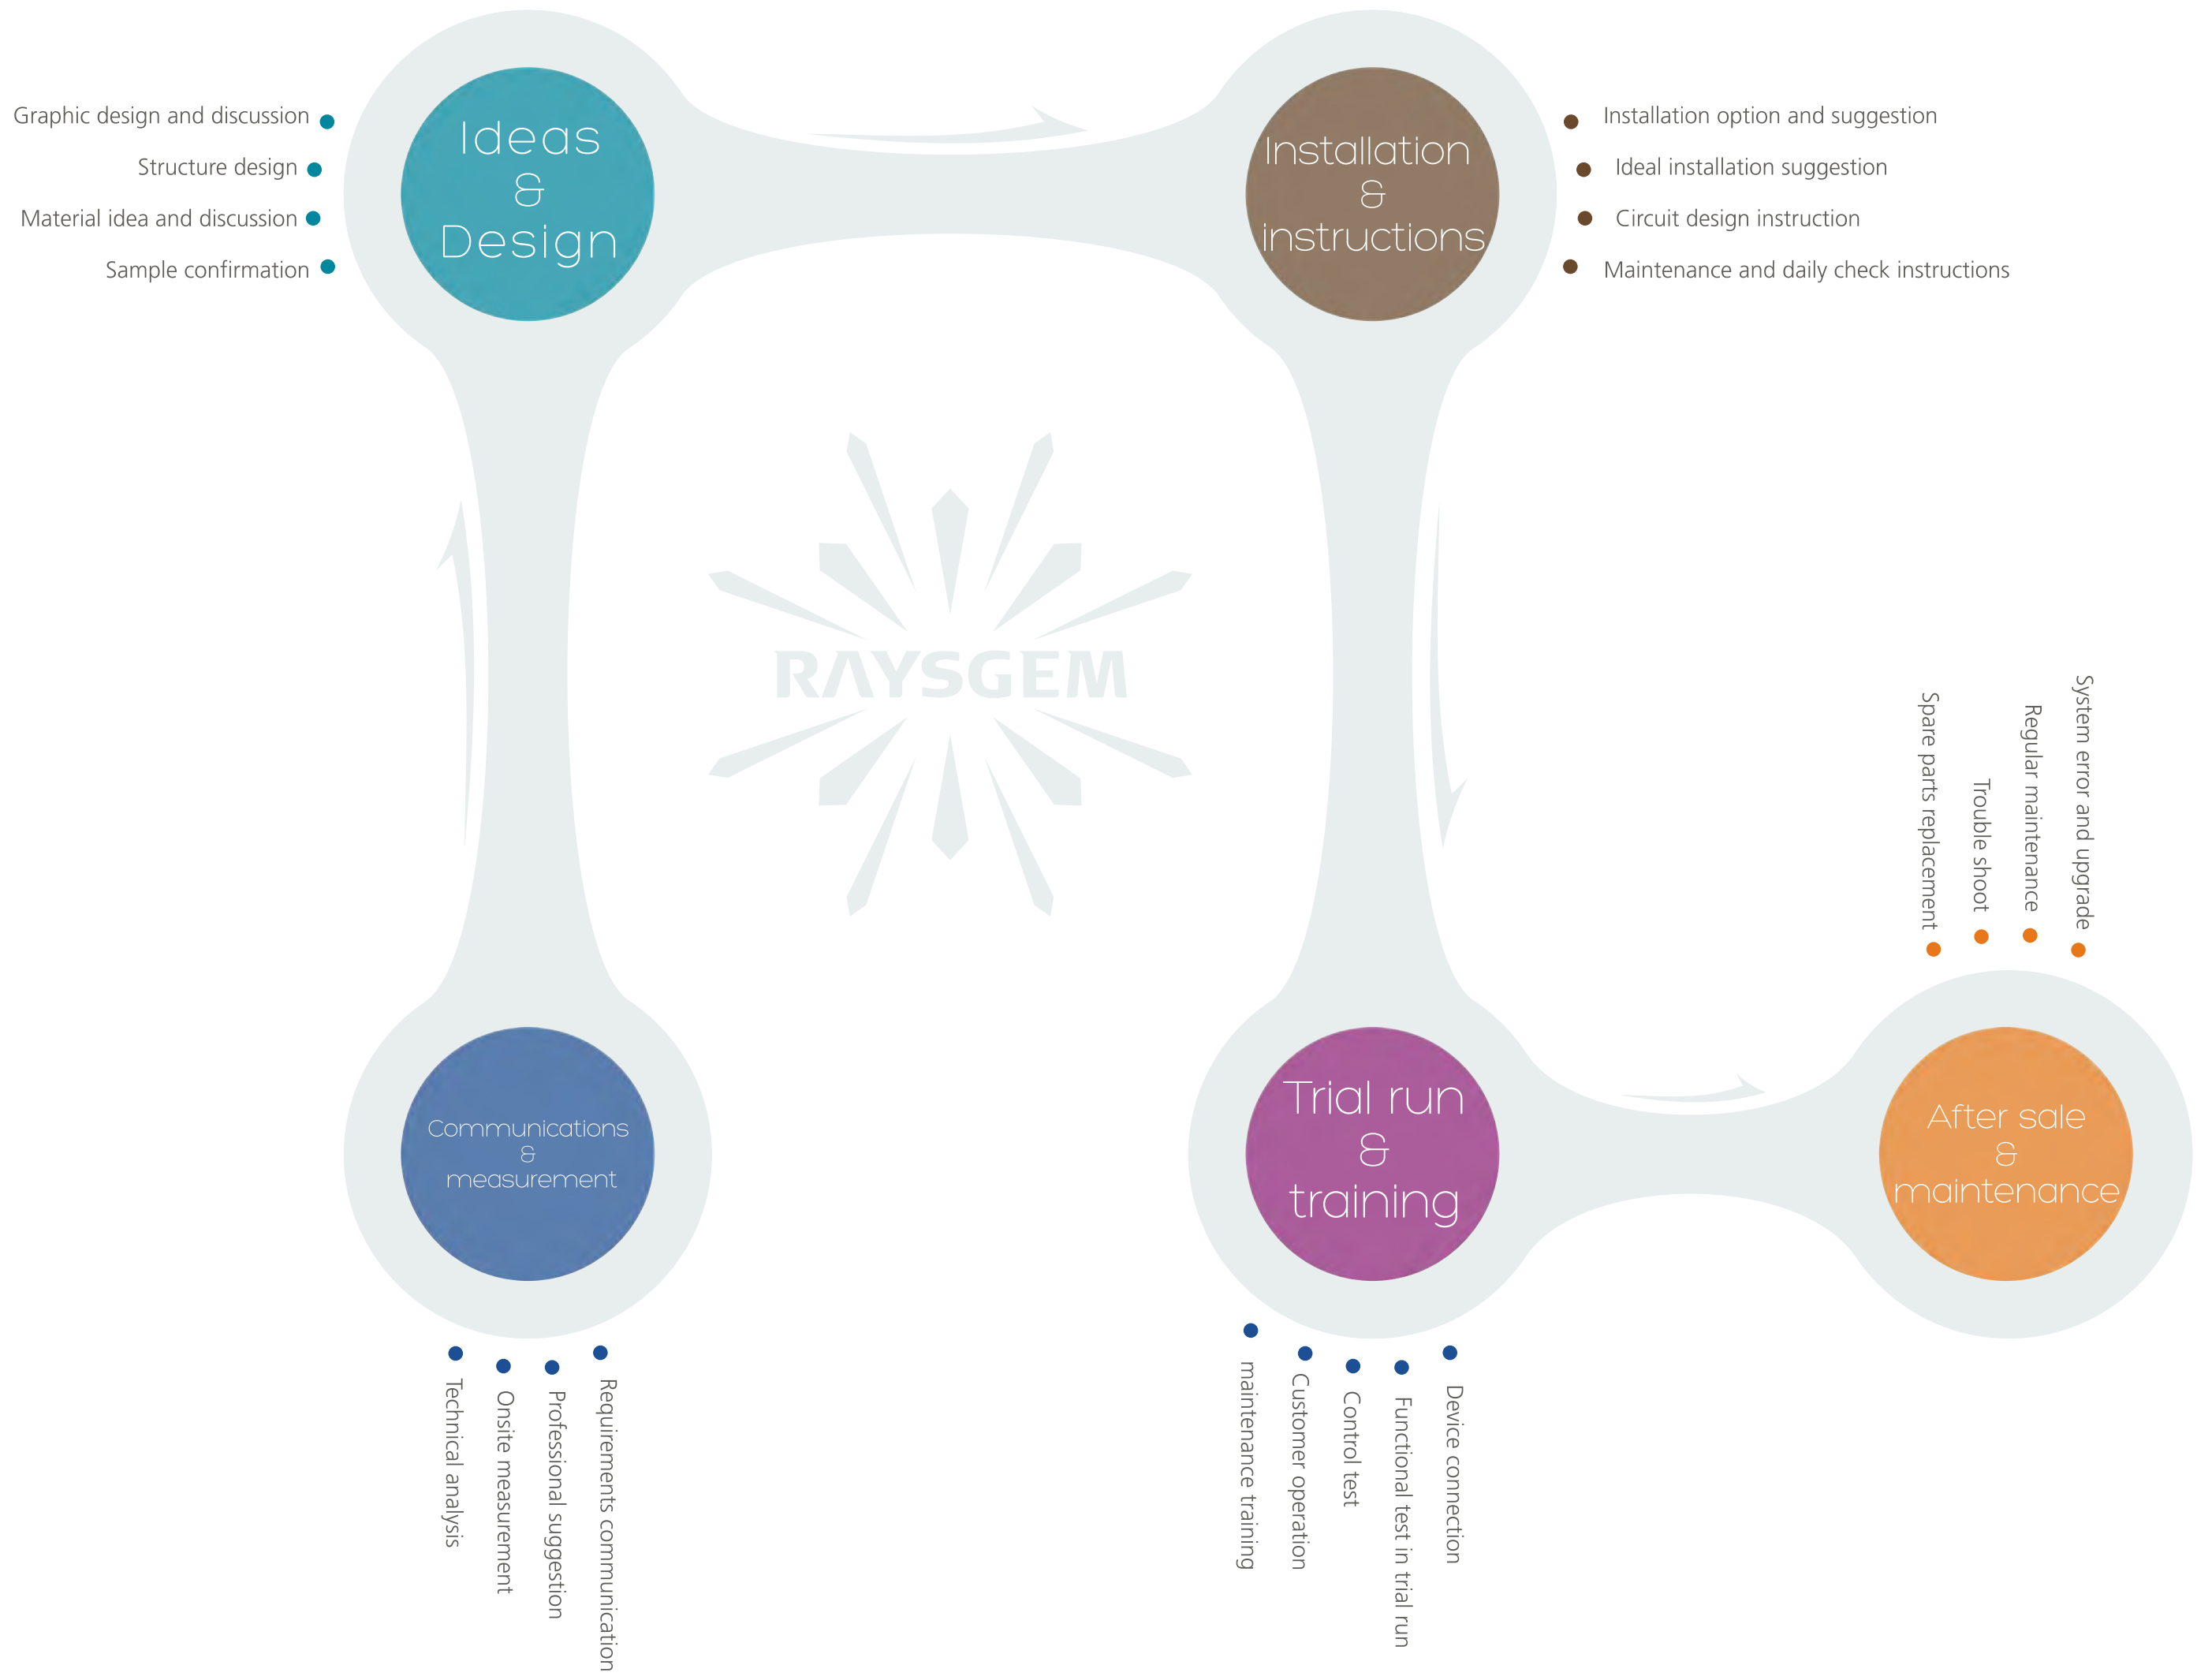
Graphic design and discussion
Structure design
Material idea and discussion
Sample confirmation

Ideas
&
Design

Installation
&
instructions

Installation option and suggestion
Ideal installation suggestion
Circuit design instruction
Maintenance and daily check instructions

RAYSGEM

Spare parts replacement
Trouble shoot
Regular maintenance
System error and upgrade

Communications
&
measurement

Trial run
&
training

After sale
&
maintenance

Technical analysis
Onsite measurement
Professional suggestion
Requirements communication

maintenance training
Customer operation
Control test
Functional test in trial run
Device connection